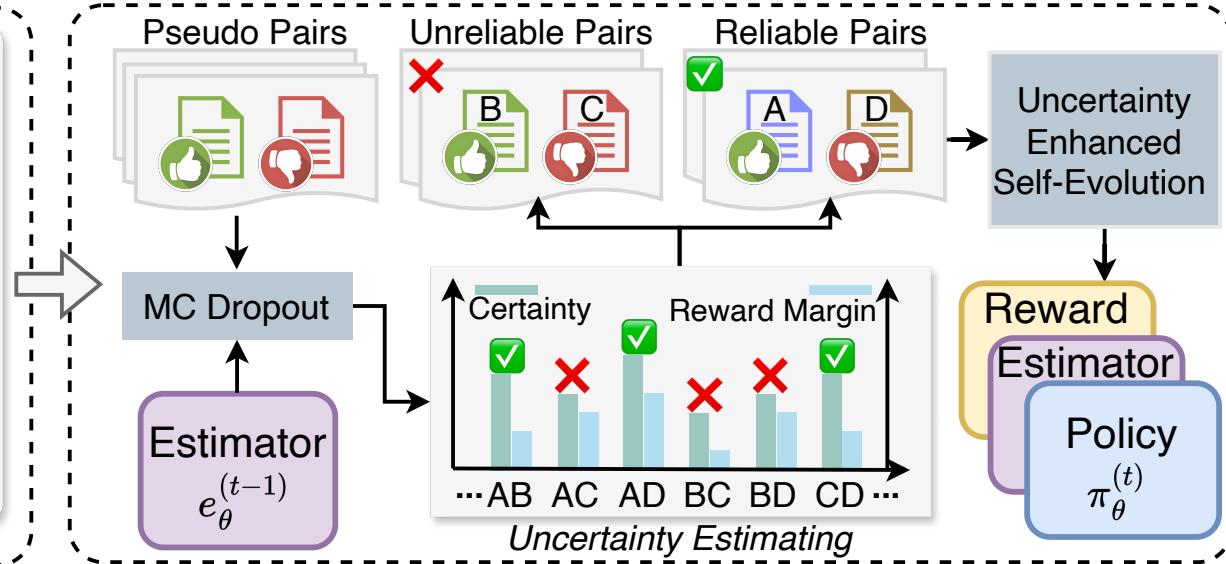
Pseudo Pairs

Unreliable Pairs

B C

Reliable Pairs

A D

Uncertainty Enhanced Self-Evolution

MC Dropout

Certainty

Reward Margin

··· AB AC AD BC BD CD ···

Uncertainty Estimating

Estimator $e_{\theta}^{(t-1)}$

Reward

Estimator

Policy $\pi_{\theta}^{(t)}$